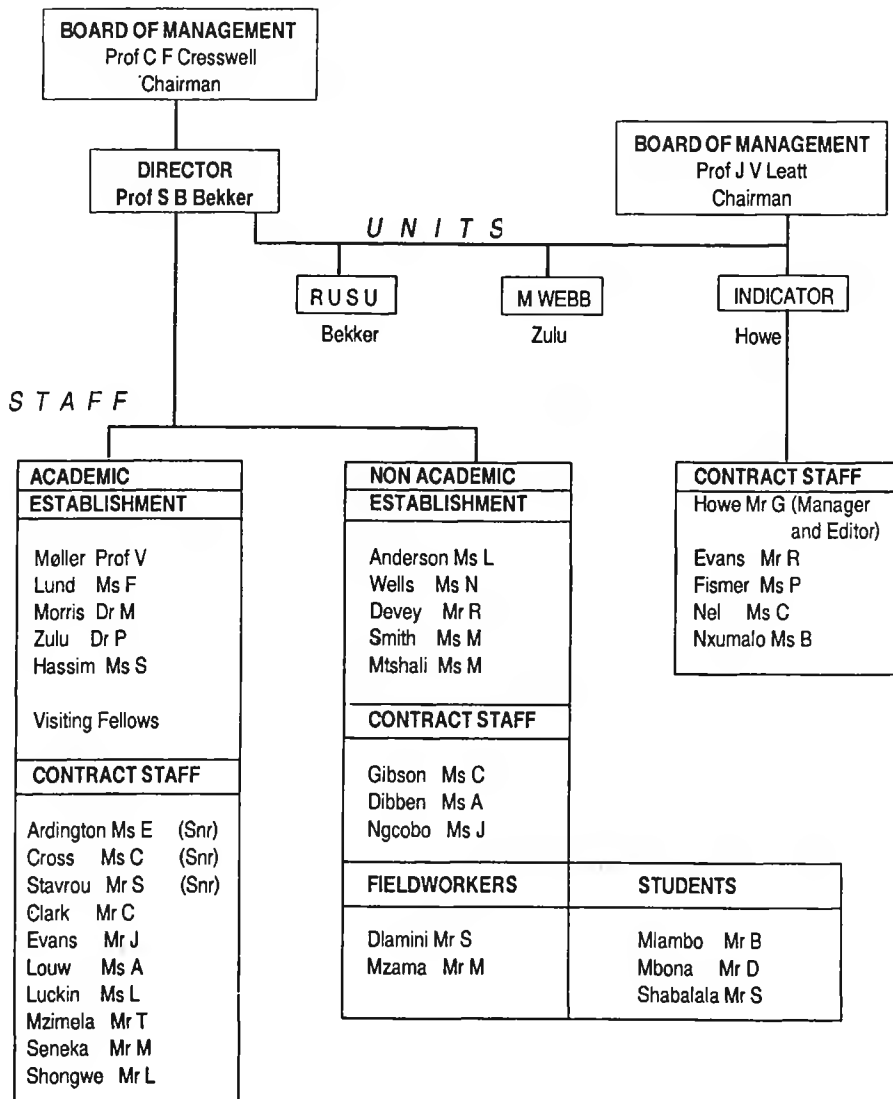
BOARD OF MANAGEMENT
Prof C F Cresswell
Chairman

DIRECTOR
Prof S B Bekker

BOARD OF MANAGEMENT
Prof J V Leatt
Chairman

U N I T S

R U S U
Bekker

M WEBB
Zulu

INDICATOR
Howe

S T A F F

ACADEMIC
ESTABLISHMENT

Møller Prof V
Lund Ms F
Morris Dr M
Zulu Dr P
Hassim Ms S

Visiting Fellows

CONTRACT STAFF

Ardington Ms E (Snr)
Cross Ms C (Snr)
Stavrou Mr S (Snr)
Clark Mr C
Evans Mr J
Louw Ms A
Luckin Ms L
Mzimela Mr T
Seneka Mr M
Shongwe Mr L

NON ACADEMIC
ESTABLISHMENT

Anderson Ms L
Wells Ms N
Devey Mr R
Smith Ms M
Mtshali Ms M

CONTRACT STAFF

Gibson Ms C
Dibben Ms A
Ngcobo Ms J

FIELDWORKERS

Dlamini Mr S
Mzama Mr M

STUDENTS

Mlambo Mr B
Mbona Mr D
Shabalala Mr S

CONTRACT STAFF

Howe Mr G (Manager and Editor)
Evans Mr R
Fismer Ms P
Nel Ms C
Nxumalo Ms B